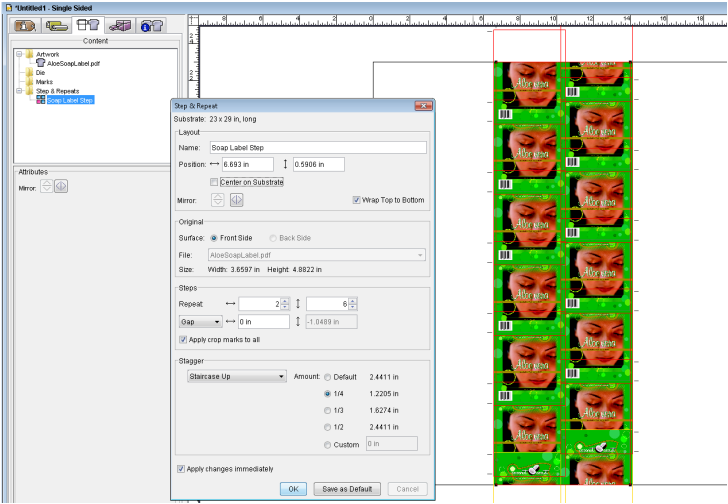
*Untitled1 - Single Sided

Content

Artwork
AloeSoapLabel.pdf
Die
Marks
Step & Repeats
Soap Label Step

Attributes
Mirror:

Step & Repeat
Substrate: 23 x 29 in, long

Layout
Name: Soap Label Step
Position: 6.693 in 0.5906 in
Center on Substrate
Mirror:
Wrap Top to Bottom

Original
Surface: Front Side Back Side
File: AloeSoapLabel.pdf
Size: Width: 3.6597 in Height: 4.8822 in

Steps
Repeat: 2 6
Gap 0 in -1.0489 in
Apply crop marks to all

Stagger
Staircase Up
Amount: Default 2.4411 in
1/4 1.2205 in
1/3 1.6274 in
1/2 2.4411 in
Custom 0 in

Apply changes immediately

OK Save as Default Cancel

2 4 6 8 10 12 14 16 18